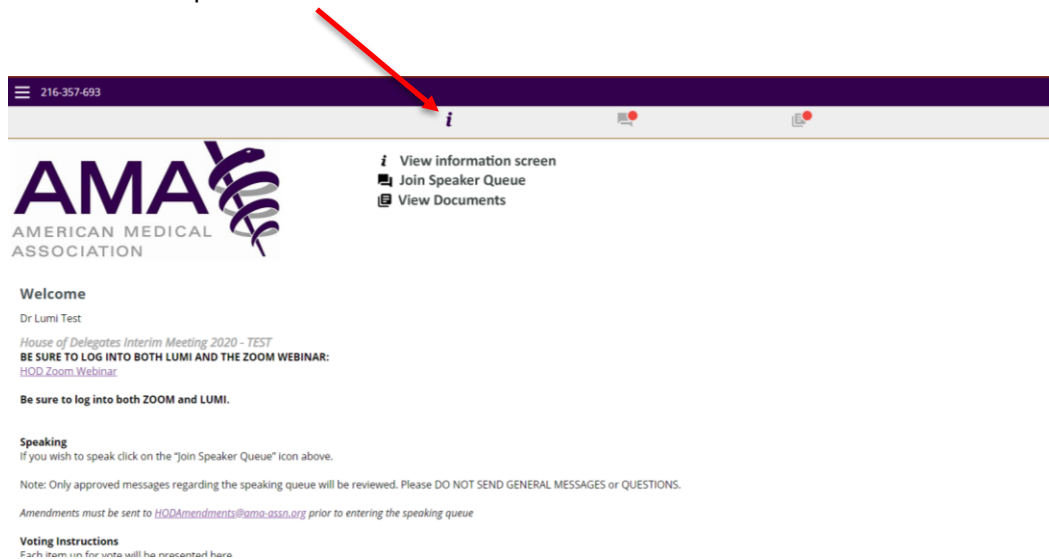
216-357-693

i

AMA
AMERICAN MEDICAL ASSOCIATION

i View information screen
Join Speaker Queue
View Documents

Welcome

Dr Lumi Test

House of Delegates Interim Meeting 2020 - TEST
BE SURE TO LOG INTO BOTH LUMI AND THE ZOOM WEBINAR:
HOD Zoom Webinar

Be sure to log into both ZOOM and LUMI.

Speaking
If you wish to speak click on the "Join Speaker Queue" icon above.

Note: Only approved messages regarding the speaking queue will be reviewed. Please DO NOT SEND GENERAL MESSAGES or QUESTIONS.

Amendments must be sent to HODAmendments@ama-assn.org prior to entering the speaking queue

Voting Instructions
Each item up for vote will be presented here.